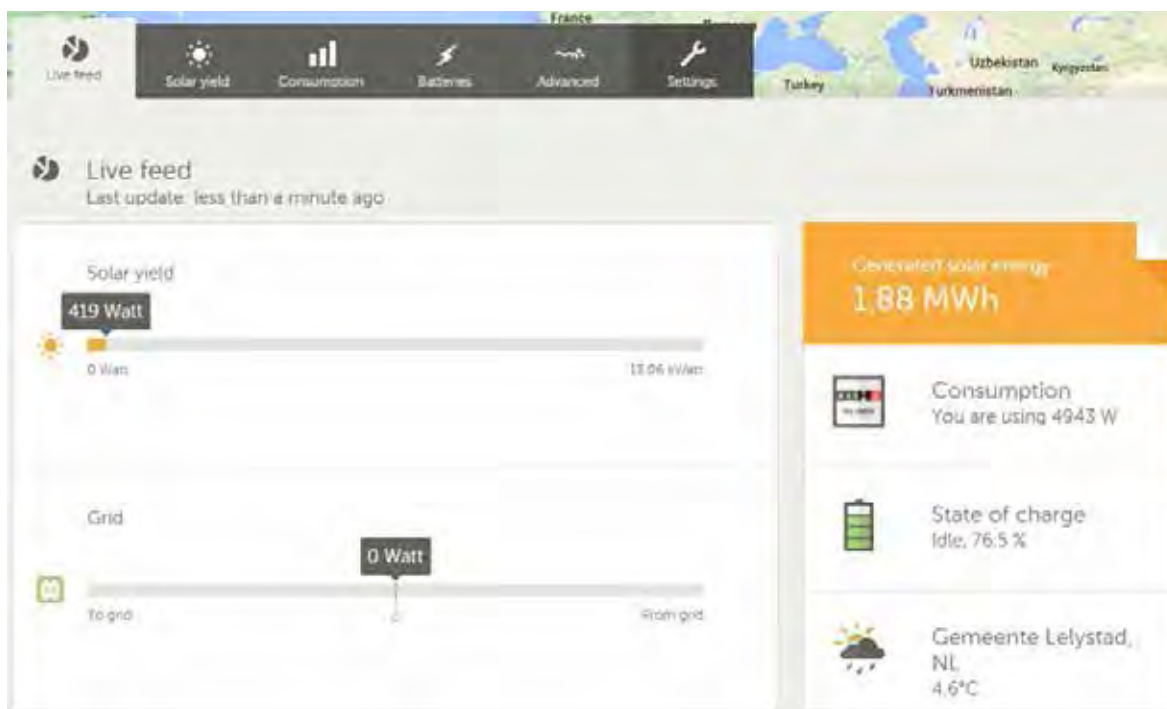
France
Uzbekistan Kyrgyzstan
Turkey Turkmenistan

Live feed Solar yield Consumption Batteries Advanced Settings

Live feed
Last update: less than a minute ago

Solar yield
419 Watt
0 Watt
13.06 kWatt

Grid
0 Watt
To grid
0
From grid

Generated solar energy
1.88 MWh

Consumption
You are using 4943 W

State of charge
Idle, 76.5 %

Gemeente Lelystad, NL
4.6°C